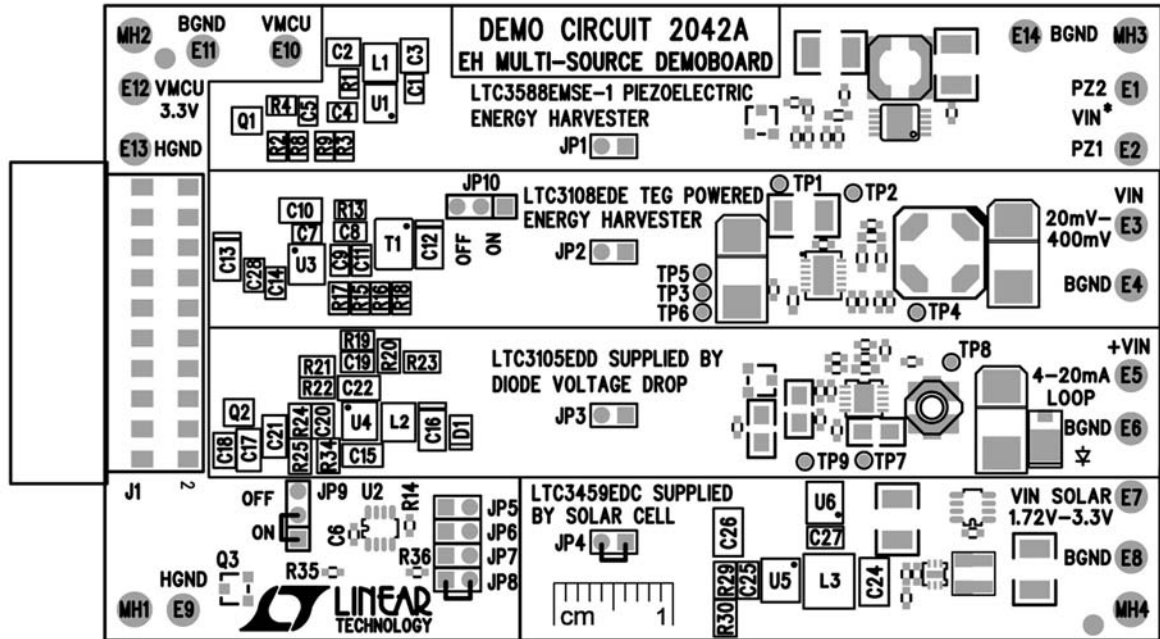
MH2 BGND E11 VMCU E10

C2 L1 C3 R1 C1 U1

E12 VMCU 3.3V

R4 C5 C4 Q1 R2 R8 R9 R3

E13 HGND

DEMO CIRCUIT 2042A
EH MULTI-SOURCE DEMOBOARD

LTC3588EMSE-1 PIEZOELECTRIC ENERGY HARVESTER

JP1

E14 BGND MH3

PZ2 E1
VIN*
PZ1 E2

JP10

LTC3108EDE TEG POWERED ENERGY HARVESTER

TP1 TP2

C10 R13 C7 C8 T1 C12 U3 C9 C11 C13 C28 C14 R17 R15 R16 R18

OFF ON

JP2

TP5 TP3 TP6 TP4

VIN 20mV–400mV E3

BGND E4

R19 C19 R20 R23 R21 R22 C22

LTC3105EDD SUPPLIED BY DIODE VOLTAGE DROP

TP8

+VIN 4–20mA E5 LOOP

Q2 C21 R24 C20 U4 L2 C16 D1 C18 C17 R25 R34 C15

JP3

TP9 TP7

BGND E6

J1 2

OFF JP9 U2 R14 ON C6

JP5 JP6 JP7 JP8

R36

Q3 HGND R35

MH1 E9

LINEAR TECHNOLOGY

LTC3459EDC SUPPLIED BY SOLAR CELL

JP4

C26 U6 C27

VIN SOLAR E7 1.72V–3.3V

BGND E8

R29 C25 U5 L3 C24 R30

cm 1

MH4